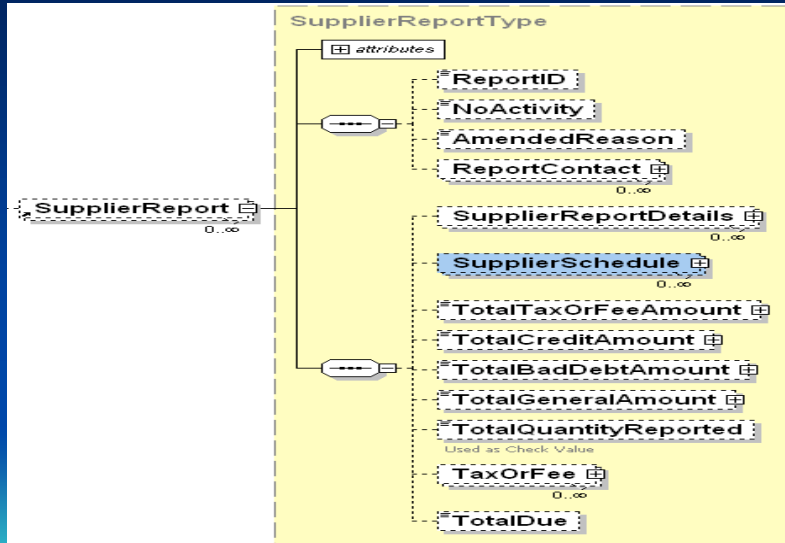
SupplierReportType

attributes

ReportID

NoActivity

AmendedReason

ReportContact

0..∞

SupplierReport

0..∞

SupplierReportDetails

0..∞

SupplierSchedule

0..∞

TotalTaxOrFeeAmount

TotalCreditAmount

TotalBadDebtAmount

TotalGeneralAmount

TotalQuantityReported

Used as Check Value

TaxOrFee

0..∞

TotalDue